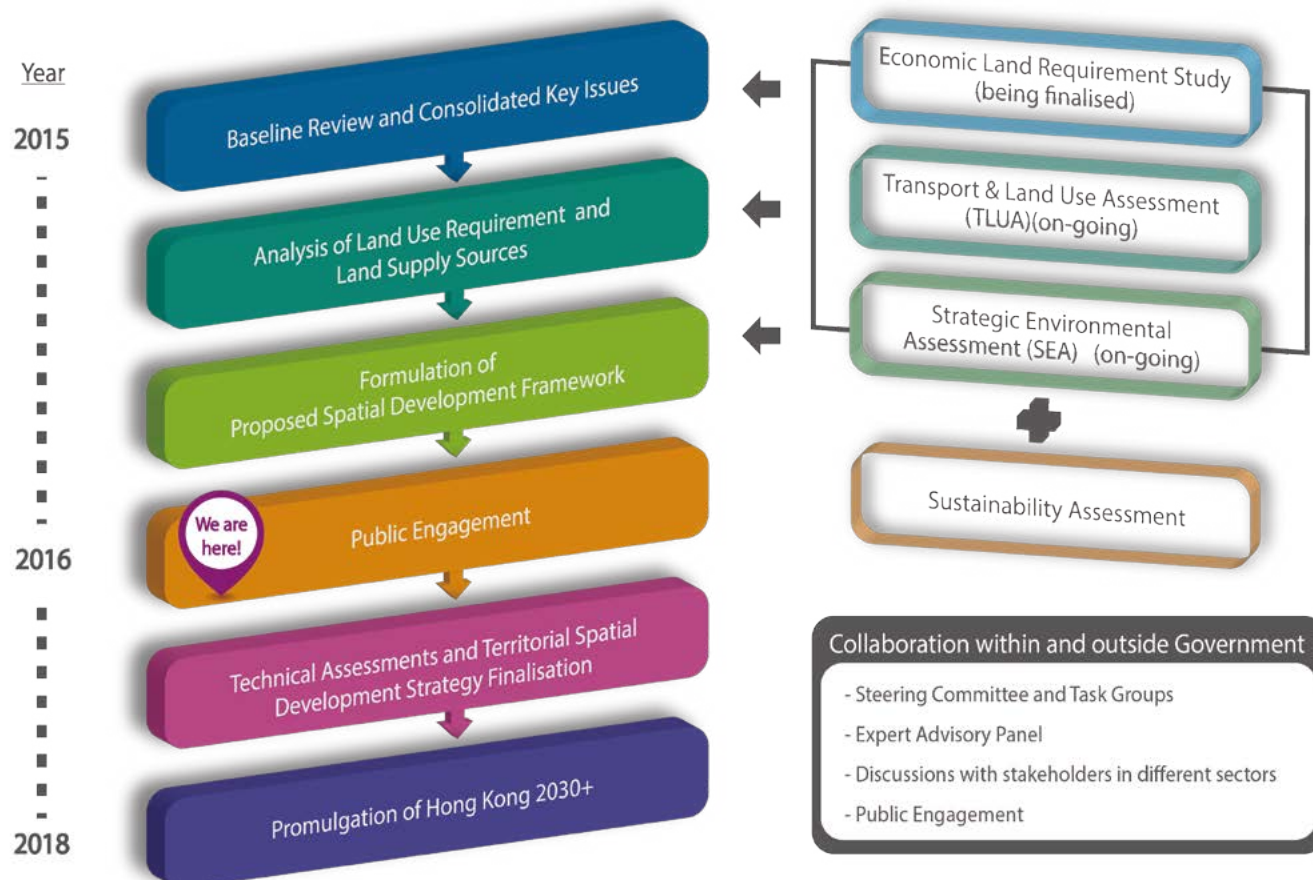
Year

2015

2016

2018

Baseline Review and Consolidated Key Issues

Analysis of Land Use Requirement and Land Supply Sources

Formulation of Proposed Spatial Development Framework

We are here!

Public Engagement

Technical Assessments and Territorial Spatial Development Strategy Finalisation

Promulgation of Hong Kong 2030+

Economic Land Requirement Study (being finalised)

Transport & Land Use Assessment (TLUA)(on-going)

Strategic Environmental Assessment (SEA) (on-going)

Sustainability Assessment

Collaboration within and outside Government

- Steering Committee and Task Groups
- Expert Advisory Panel
- Discussions with stakeholders in different sectors
- Public Engagement